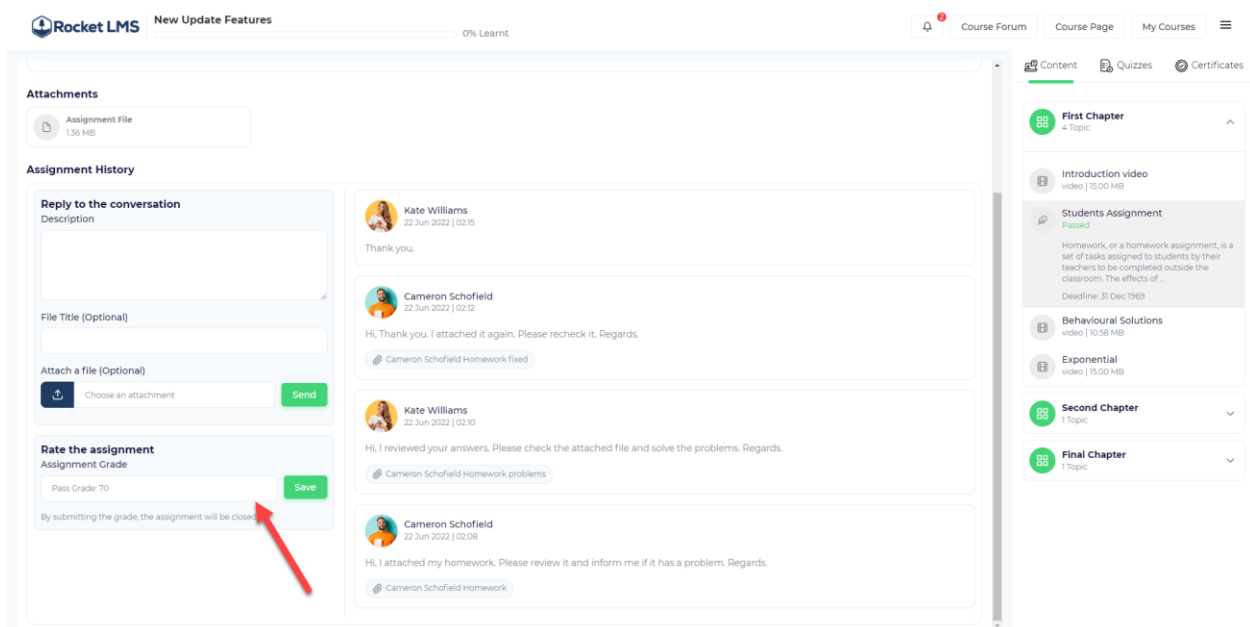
Rocket LMS
New Update Features
0% Learnt
2
Course Forum
Course Page
My Courses

Attachments
Assignment File
1.36 MB

Assignment History

Reply to the conversation
Description

File Title (Optional)

Attach a file (Optional)
Choose an attachment
Send

Rate the assignment
Assignment Grade
Pass Grade: 70
Save
By submitting the grade, the assignment will be closed.

Kate Williams
22 Jun 2022 | 02:15
Thank you.

Cameron Schofield
22 Jun 2022 | 02:12
Hi, Thank you. I attached it again. Please recheck it. Regards.
Cameron Schofield Homework fixed

Kate Williams
22 Jun 2022 | 02:10
Hi, I reviewed your answers. Please check the attached file and solve the problems. Regards.
Cameron Schofield Homework problems

Cameron Schofield
22 Jun 2022 | 02:08
Hi, I attached my homework. Please review it and inform me if it has a problem. Regards.
Cameron Schofield Homework

Content
Quizzes
Certificates

First Chapter
4 Topic

Introduction video
video | 15:00 MB

Students Assignment
Passed
Homework, or a homework assignment, is a set of tasks assigned to students by their teachers to be completed outside the classroom. The effects of ...
Deadline: 31 Dec 1969

Behavioural Solutions
video | 10.58 MB

Exponential
video | 15:00 MB

Second Chapter
1 Topic

Final Chapter
1 Topic